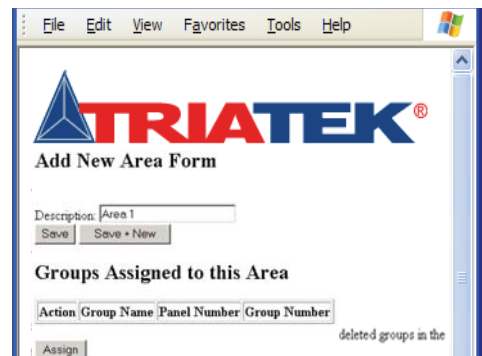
File Edit View Favorites Tools Help

TRIATEK®

Add New Area Form

Description: Area 1

Save Save + New

Groups Assigned to this Area

| Action | Group Name | Panel Number | Group Number |
|---|---|---|---|

deleted groups in the

Assign